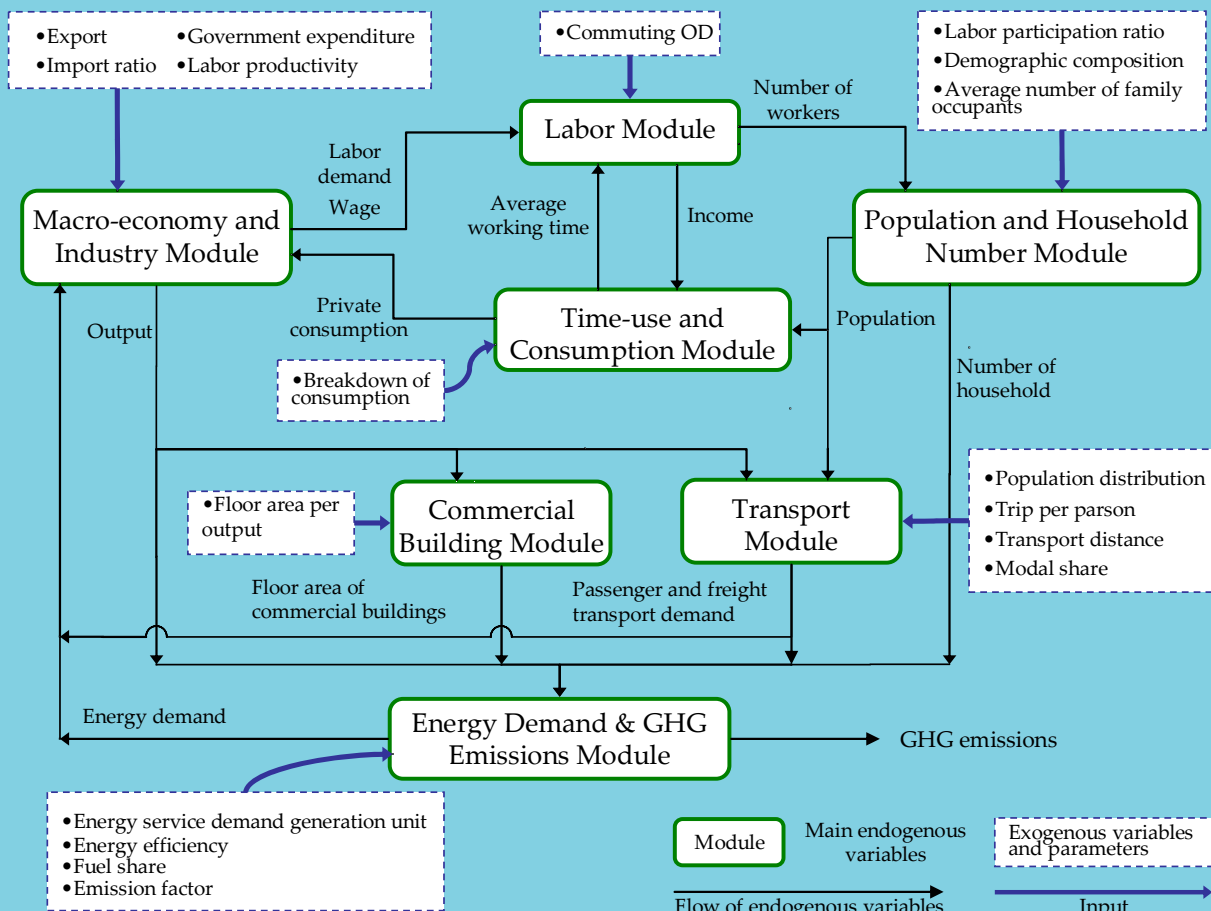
•Export
•Import ratio
•Government expenditure
•Labor productivity

•Commuting OD

•Labor participation ratio
•Demographic composition
•Average number of family occupants

Labor Module

Number of workers

Labor demand
Wage

Average working time

Income

Macro-economy and Industry Module

Population and Household Number Module

Private consumption

Time-use and Consumption Module

Population

Output

•Breakdown of consumption

Number of household

•Population distribution
•Trip per parson
•Transport distance
•Modal share

•Floor area per output

Commercial Building Module

Transport Module

Floor area of commercial buildings

Passenger and freight transport demand

Energy demand

Energy Demand & GHG Emissions Module

GHG emissions

•Energy service demand generation unit
•Energy efficiency
•Fuel share
•Emission factor

Module

Main endogenous variables

Exogenous variables and parameters

Flow of endogenous variables

Input